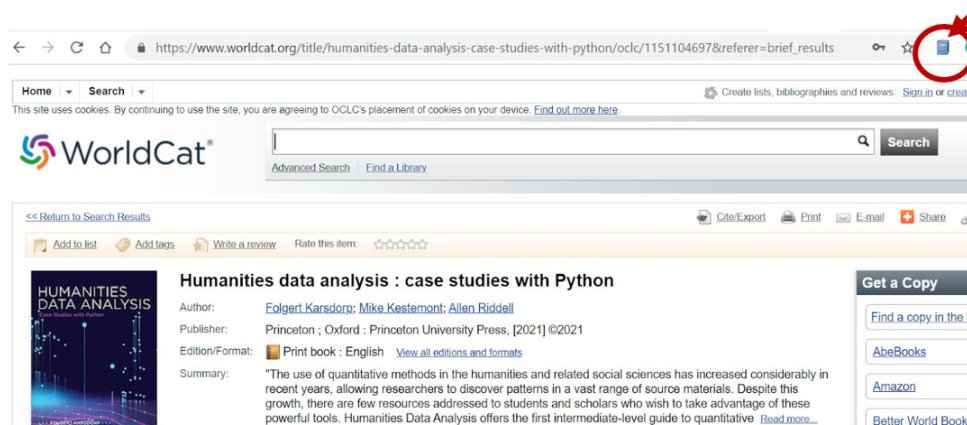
https://www.worldcat.org/title/humanities-data-analysis-case-studies-with-python/oclc/1151104697&referer=brief_results

Home | Search

Create lists, bibliographies and reviews: Sign in or crea

This site uses cookies. By continuing to use the site, you are agreeing to OCLC's placement of cookies on your device. Find out more here.

WorldCat®

Search

Advanced Search | Find a Library

<< Return to Search Results

Cite/Export Print E-mail Share

Add to list Add tags Write a review Rate this item:

HUMANITIES DATA ANALYSIS
Case Studies with Python

Humanities data analysis : case studies with Python

Author: Folgert Karsdorp; Mike Kestemont; Allen Riddell

Publisher: Princeton ; Oxford : Princeton University Press, [2021] ©2021

Edition/Format: Print book : English View all editions and formats

Summary: "The use of quantitative methods in the humanities and related social sciences has increased considerably in recent years, allowing researchers to discover patterns in a vast range of source materials. Despite this growth, there are few resources addressed to students and scholars who wish to take advantage of these powerful tools. Humanities Data Analysis offers the first intermediate-level guide to quantitative Read more...

Get a Copy

Find a copy in the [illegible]

AbeBooks

Amazon

Better World Book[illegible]